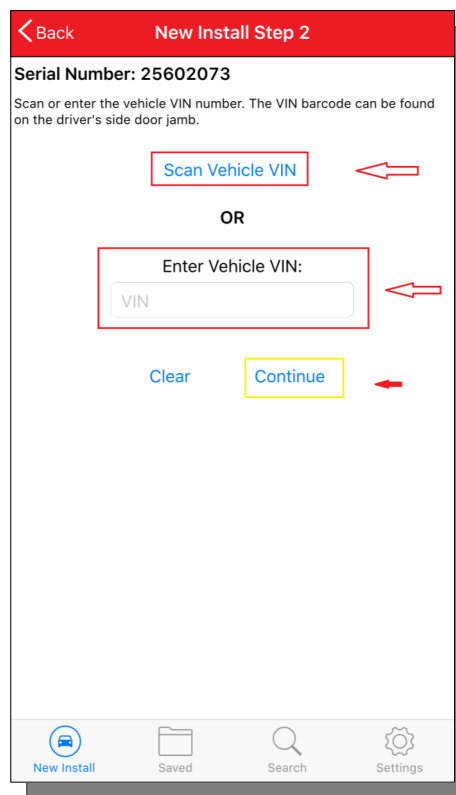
Back New Install Step 2

Serial Number: 25602073

Scan or enter the vehicle VIN number. The VIN barcode can be found on the driver's side door jamb.

Scan Vehicle VIN

OR

Enter Vehicle VIN:

VIN

Clear Continue

New Install Saved Search Settings